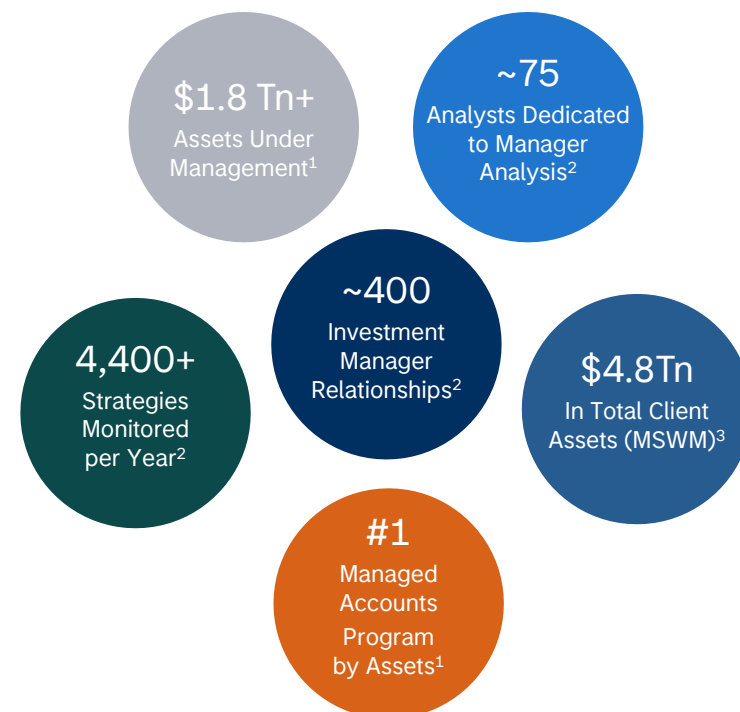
$1.8 Tn+
Assets Under Management$^1$

~75
Analysts Dedicated to Manager Analysis$^2$

~400
Investment Manager Relationships$^2$

4,400+
Strategies Monitored per Year$^2$

$4.8Tn
In Total Client Assets (MSWM)$^3$

#1
Managed Accounts Program by Assets$^1$